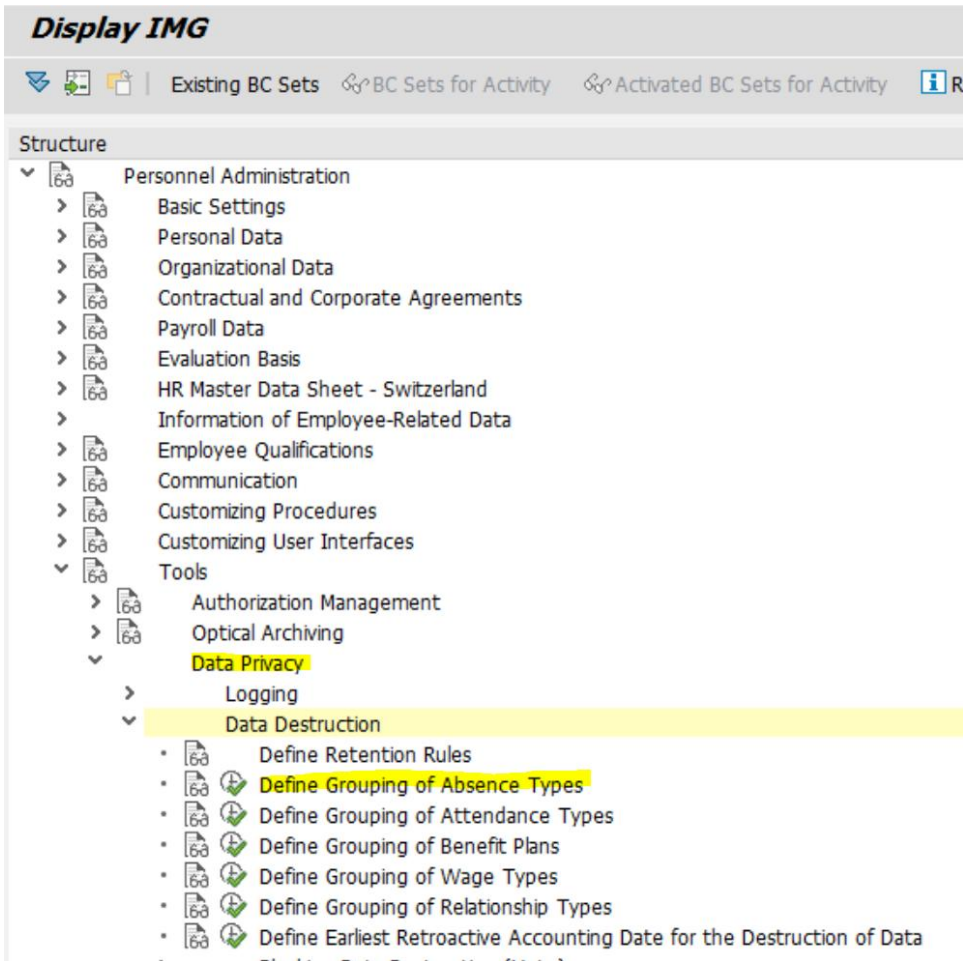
Display IMG

Existing BC Sets BC Sets for Activity Activated BC Sets for Activity R

Structure

Personnel Administration
Basic Settings
Personal Data
Organizational Data
Contractual and Corporate Agreements
Payroll Data
Evaluation Basis
HR Master Data Sheet - Switzerland
Information of Employee-Related Data
Employee Qualifications
Communication
Customizing Procedures
Customizing User Interfaces
Tools
Authorization Management
Optical Archiving
Data Privacy
Logging
Data Destruction
Define Retention Rules
Define Grouping of Absence Types
Define Grouping of Attendance Types
Define Grouping of Benefit Plans
Define Grouping of Wage Types
Define Grouping of Relationship Types
Define Earliest Retroactive Accounting Date for the Destruction of Data
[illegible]